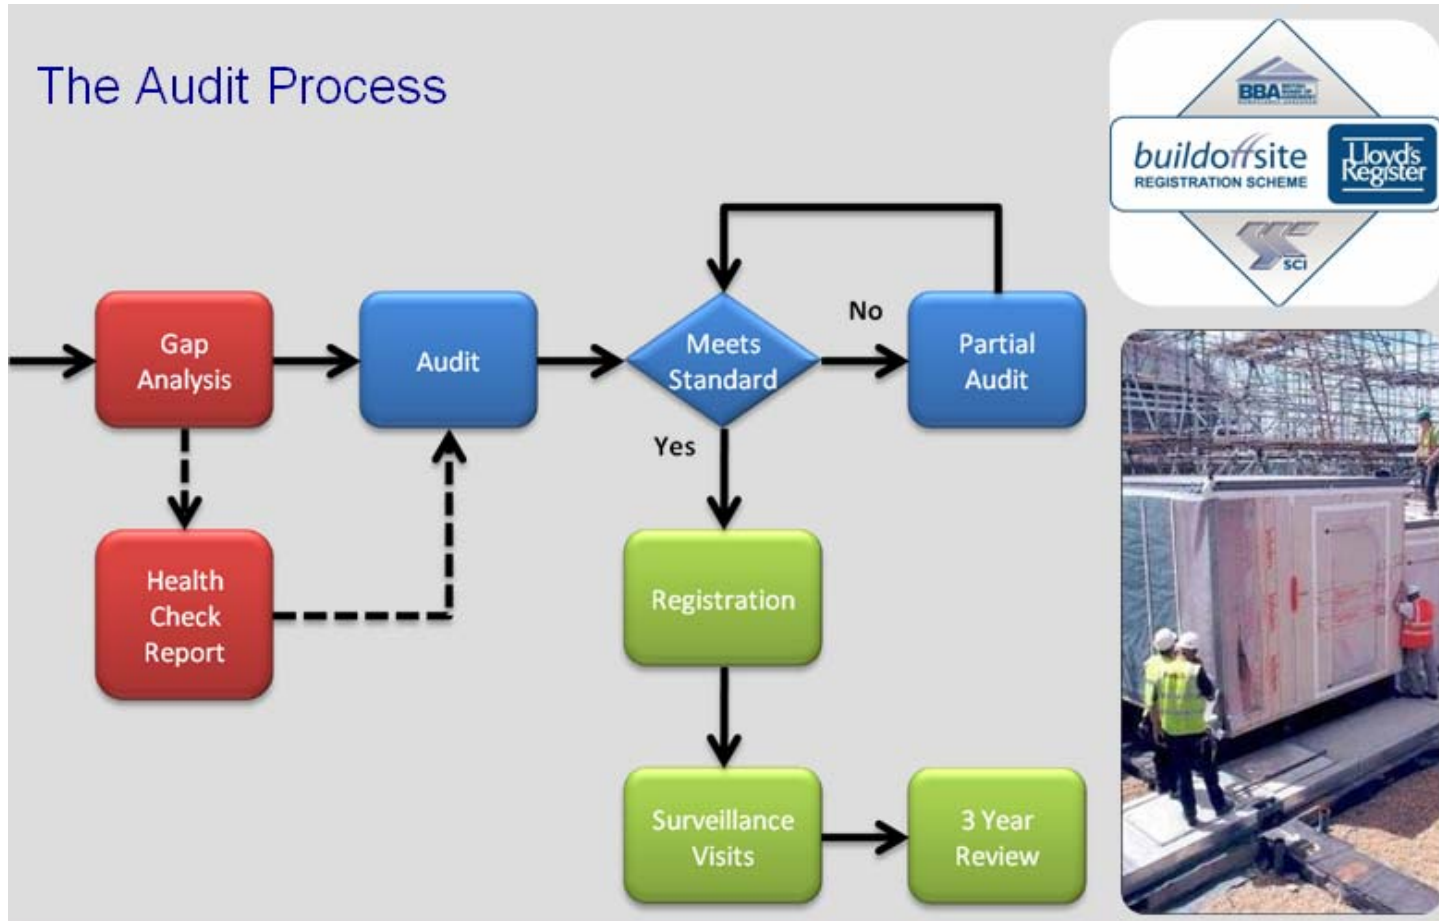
The Audit Process

Gap Analysis

Audit

Meets Standard

No

Partial Audit

Yes

Health Check Report

Registration

Surveillance Visits

3 Year Review

BBA

buildoffsite REGISTRATION SCHEME

Lloyd's Register

SCI